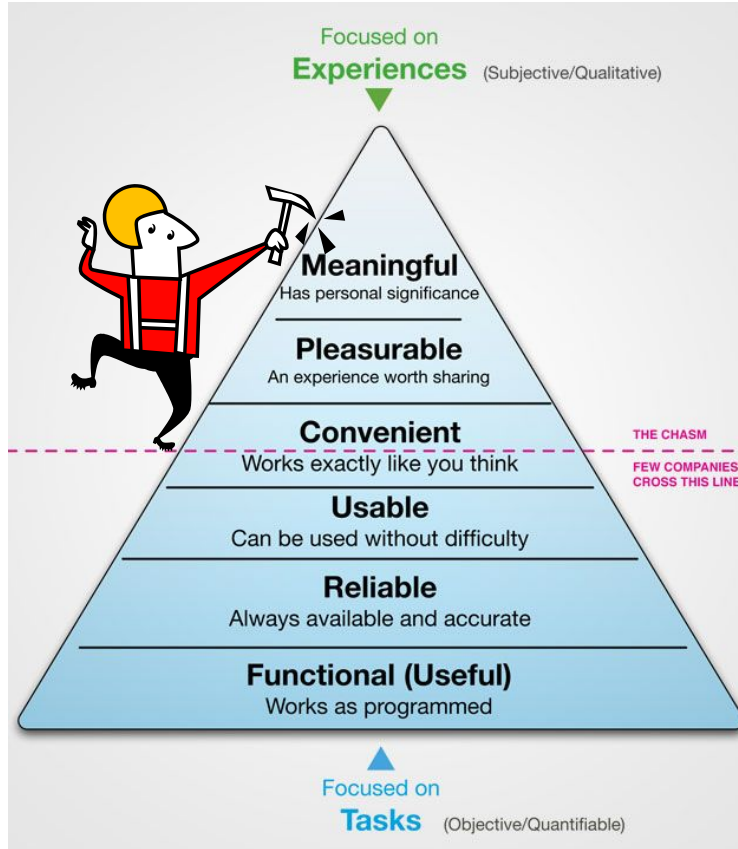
Focused on
Experiences (Subjective/Qualitative)

Meaningful
Has personal significance

Pleasurable
An experience worth sharing

Convenient
Works exactly like you think

THE CHASM

FEW COMPANIES CROSS THIS LINE

Usable
Can be used without difficulty

Reliable
Always available and accurate

Functional (Useful)
Works as programmed

Focused on
Tasks (Objective/Quantifiable)